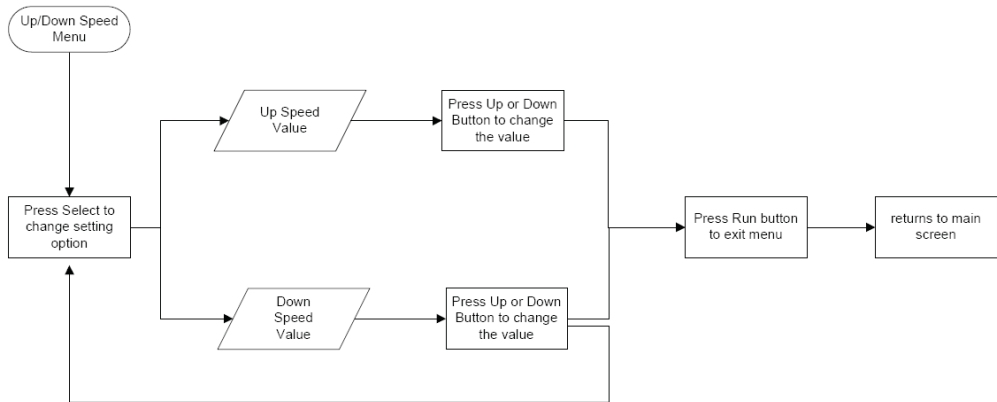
Up/Down Speed Menu

Press Select to change setting option

Up Speed Value

Press Up or Down Button to change the value

Down Speed Value

Press Up or Down Button to change the value

Press Run button to exit menu

returns to main screen